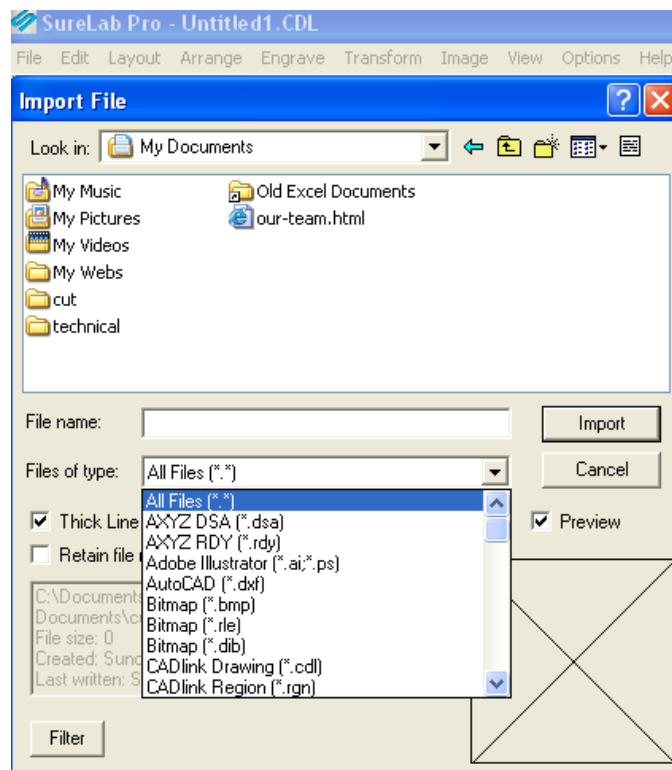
SureLab Pro - Untitled1.CDL

File Edit Layout Arrange Engrave Transform Image View Options Help

Import File

Look in: My Documents

My Music
My Pictures
My Videos
My Webs
cut
technical
Old Excel Documents
our-team.html

File name:
Import
Files of type: All Files (*.*)
Cancel

All Files (*.*)
AXYZ DSA (*.dsa)
AXYZ RDY (*.rdy)
Adobe Illustrator (*.ai;*.ps)
AutoCAD (*.dxf)
Bitmap (*.bmp)
Bitmap (*.rle)
Bitmap (*.dib)
CADlink Drawing (*.cdl)
CADlink Region (*.rgn)

Thick Line
Retain file
Preview

C:\Documents
Documents\c
File size: 0
Created: Sund
Last written: S

Filter